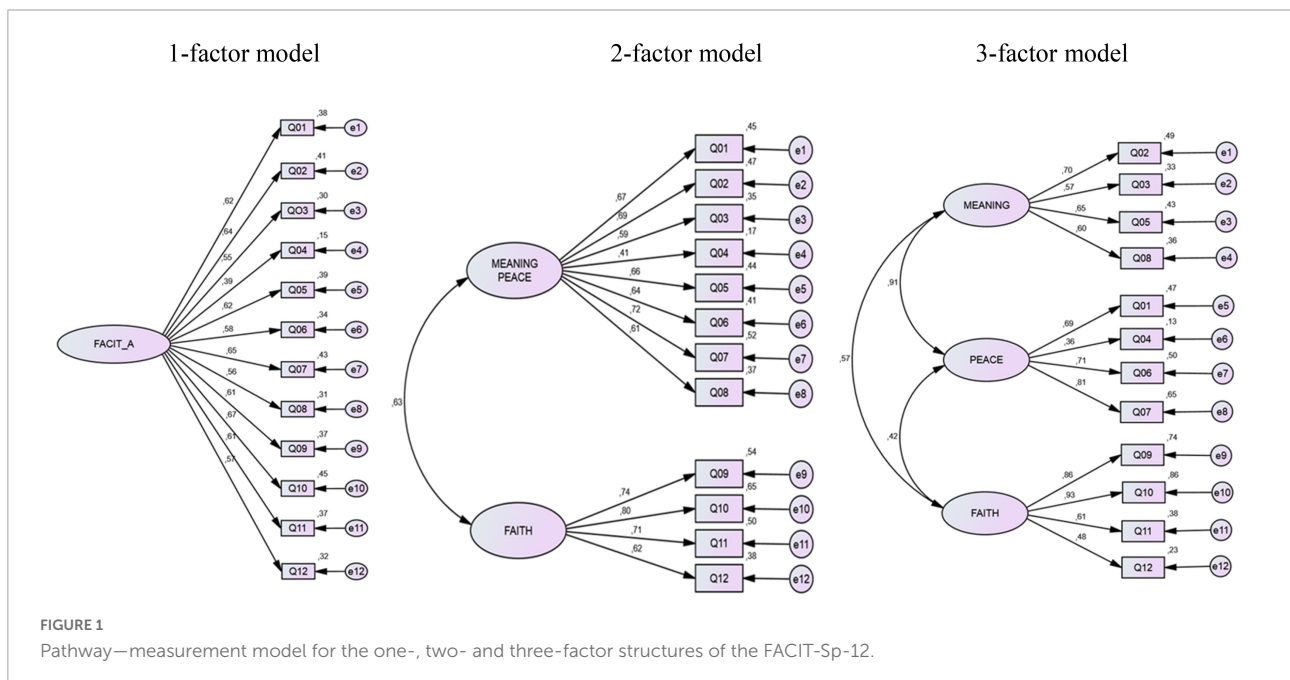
1-factor model

2-factor model

3-factor model

FACIT_A

,62
,64
,55
,39
,62
,58
,65
,56
,61
,67
,61
,57

Q01 ,38 e1
Q02 ,41 e2
QO3 ,30 e3
Q04 ,15 e4
Q05 ,39 e5
Q06 ,34 e6
Q07 ,43 e7
Q08 ,31 e8
Q09 ,37 e9
Q10 ,45 e10
Q11 ,37 e11
Q12 ,32 e12

MEANING PEACE

FAITH

,63

,67
,69
,59
,41
,66
,64
,72
,61

Q01 ,45 e1
Q02 ,47 e2
Q03 ,35 e3
Q04 ,17 e4
Q05 ,44 e5
Q06 ,41 e6
Q07 ,52 e7
Q08 ,37 e8

,74
,80
,71
,62

Q09 ,54 e9
Q10 ,65 e10
Q11 ,50 e11
Q12 ,38 e12

MEANING

PEACE

FAITH

,91
,57
,42

,70
,57
,65
,60

Q02 ,49 e1
Q03 ,33 e2
Q05 ,43 e3
Q08 ,36 e4

,69
,36
,71
,81

Q01 ,47 e5
Q04 ,13 e6
Q06 ,50 e7
Q07 ,65 e8

,86
,93
,61
,48

Q09 ,74 e9
Q10 ,86 e10
Q11 ,38 e11
Q12 ,23 e12

FIGURE 1
Pathway—measurement model for the one-, two- and three-factor structures of the FACIT-Sp-12.